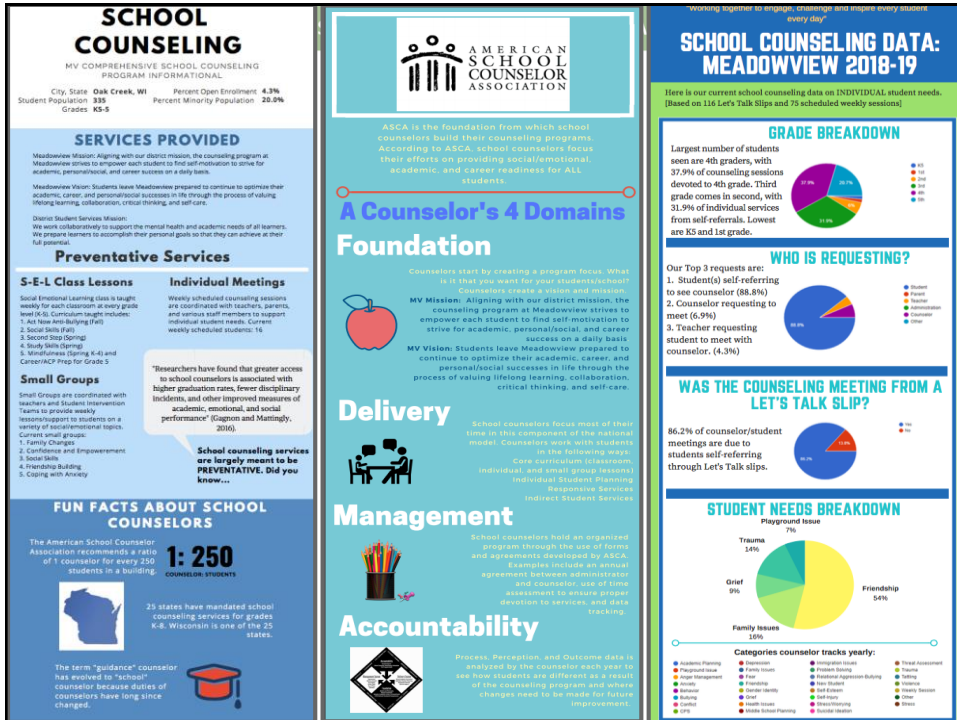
SCHOOL COUNSELING

MV COMPREHENSIVE SCHOOL COUNSELING PROGRAM INFORMATIONAL

City, State Oak Creek, WI
Student Population 335
Grades K5-5
Percent Open Enrollment 4.3%
Percent Minority Population 20.0%

SERVICES PROVIDED

Meadowview Mission: Aligning with our district mission, the counseling program at Meadowview strives to empower each student to find self-motivation to strive for academic, personal/social, and career success on a daily basis.

Meadowview Vision: Students leave Meadowview prepared to continue to optimize their academic, career, and personal/social successes in life through the process of valuing lifelong learning, collaboration, critical thinking, and self-care.

District Student Services Mission:
We work collaboratively to support the mental health and academic needs of all learners. We prepare learners to accomplish their personal goals so that they can achieve at their full potential.

Preventative Services

S-E-L Class Lessons

Social Emotional Learning class is taught weekly for each classroom at every grade level (K-5). Curriculum taught includes:
1. Act Now Anti-Bullying (Fall)
2. Social Skills (Fall)
3. Second Step (Spring)
4. Study Skills (Spring)
5. Mindfulness (Spring K-4) and Career/ACP Prep for Grade 5

Individual Meetings

Weekly scheduled counseling sessions are coordinated with teachers, parents, and various staff members to support individual student needs. Current weekly scheduled students: 16

Small Groups

Small Groups are coordinated with teachers and Student Intervention Teams to provide weekly lessons/support to students on a variety of social/emotional topics. Current small groups:
1. Family Changes
2. Confidence and Empowerement
3. Social Skills
4. Friendship Building
5. Coping with Anxiety

"Researchers have found that greater access to school counselors is associated with higher graduation rates, fewer disciplinary incidents, and other improved measures of academic, emotional, and social performance" (Gagnon and Mattingly, 2016).

School counseling services are largely meant to be PREVENTATIVE. Did you know...

FUN FACTS ABOUT SCHOOL COUNSELORS

The American School Counselor Association recommends a ratio of 1 counselor for every 250 students in a building.

1: 250
COUNSELOR: STUDENTS

25 states have mandated school counseling services for grades K-8. Wisconsin is one of the 25 states.

The term "guidance" counselor has evolved to "school" counselor because duties of counselors have long since changed.

AMERICAN SCHOOL COUNSELOR ASSOCIATION

ASCA is the foundation from which school counselors build their counseling programs. According to ASCA, school counselors focus their efforts on providing social/emotional, academic, and career readiness for ALL students.

A Counselor's 4 Domains

Foundation

Counselors start by creating a program focus. What is it that you want for your students/school? Counselors create a vision and mission.
MV Mission: Aligning with our district mission, the counseling program at Meadowview strives to empower each student to find self-motivation to strive for academic, personal/social, and career success on a daily basis
MV Vision: Students leave Meadowview prepared to continue to optimize their academic, career, and personal/social successes in life through the process of valuing lifelong learning, collaboration, critical thinking, and self-care.

Delivery

School counselors focus most of their time in this component of the national model. Counselors work with students in the following ways:
Core curriculum (classroom, individual, and small group lessons)
Individual Student Planning
Responsive Services
Indirect Student Services

Management

School counselors hold an organized program through the use of forms and agreements developed by ASCA. Examples include an annual agreement between administrator and counselor, use of time assessment to ensure proper devotion to services, and data tracking.

Accountability

Process, Perception, and Outcome data is analyzed by the counselor each year to see how students are different as a result of the counseling program and where changes need to be made for future improvement.

"Working together to engage, challenge and inspire every student every day"

SCHOOL COUNSELING DATA: MEADOWVIEW 2018-19

Here is our current school counseling data on INDIVIDUAL student needs. [Based on 116 Let's Talk Slips and 75 scheduled weekly sessions]

GRADE BREAKDOWN

Largest number of students seen are 4th graders, with 37.9% of counseling sessions devoted to 4th grade. Third grade comes in second, with 31.9% of individual services from self-referrals. Lowest are K5 and 1st grade.

37.9%
20.7%
31.9%
K5
1st
2nd
3rd
4th
5th

WHO IS REQUESTING?

Our Top 3 requests are:
1. Student(s) self-referring to see counselor (88.8%)
2. Counselor requesting to meet (6.9%)
3. Teacher requesting student to meet with counselor. (4.3%)

88.8%
Student
Parent
Teacher
Administration
Counselor
Other

WAS THE COUNSELING MEETING FROM A LET'S TALK SLIP?

86.2% of counselor/student meetings are due to students self-referring through Let's Talk slips.

13.8%
86.2%
Yes
No

STUDENT NEEDS BREAKDOWN

Playground Issue 7%
Trauma 14%
Grief 9%
Friendship 54%
Family Issues 16%

Categories counselor tracks yearly:
Academic Planning
Playground Issue
Anger Management
Anxiety
Behavior
Bullying
Conflict
CPS
Depression
Family Issues
Fear
Friendship
Gender Identity
Grief
Health Issues
Middle School Planning
Immigration Issues
Problem Solving
Relational Aggression-Bullying
New Student
Self Esteem
Self Injury
Stress/Worrying
Suicidal Ideation
Threat Assessment
Trauma
Talking
Violence
Weekly Session
Other
Stress